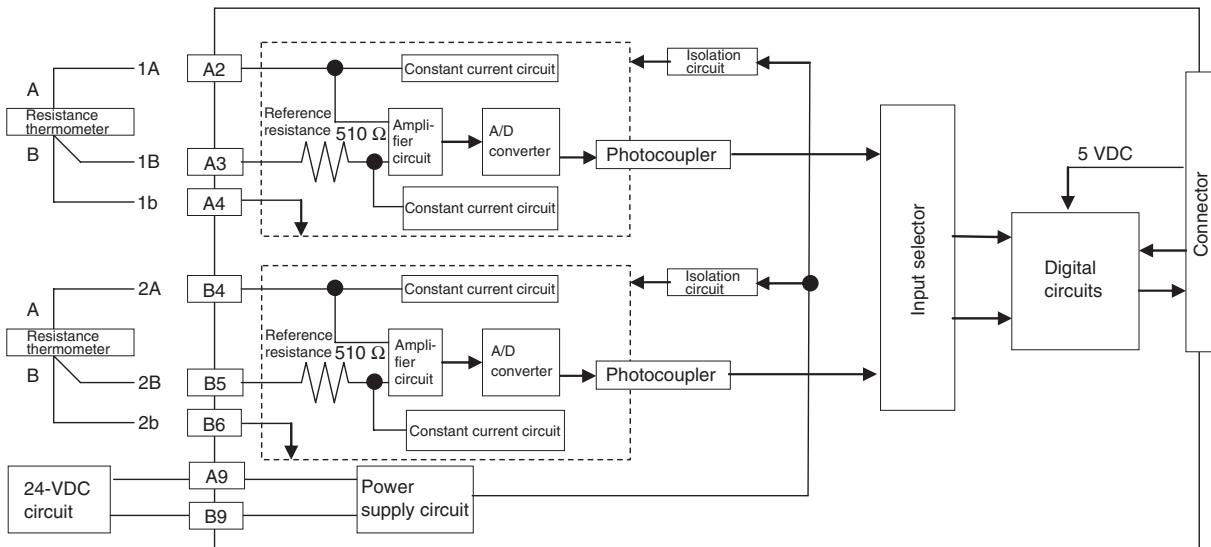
1A
A
Resistance thermometer
B
1B
1b
A2
A3
A4
Constant current circuit
Reference resistance 510 Ω
Amplifier circuit
A/D converter
Constant current circuit
Photocoupler
Isolation circuit
2A
A
Resistance thermometer
B
2B
2b
B4
B5
B6
Constant current circuit
Reference resistance 510 Ω
Amplifier circuit
A/D converter
Constant current circuit
Photocoupler
Isolation circuit
24-VDC circuit
A9
B9
Power supply circuit
Input selector
5 VDC
Digital circuits
Connector